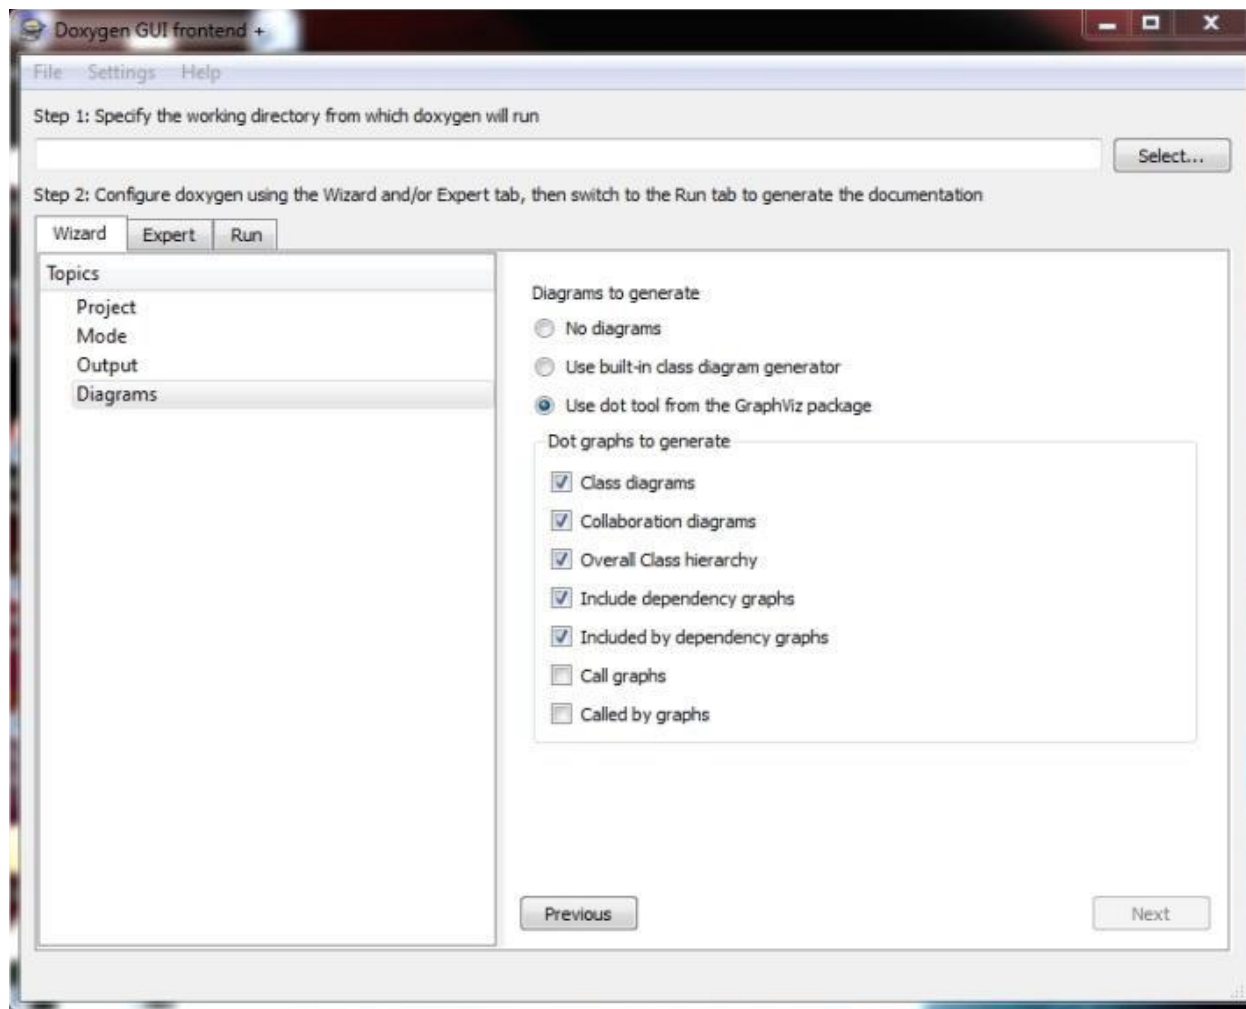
Doxygen GUI frontend +

File Settings Help

Step 1: Specify the working directory from which doxygen will run

Select...

Step 2: Configure doxygen using the Wizard and/or Expert tab, then switch to the Run tab to generate the documentation

Wizard Expert Run

Topics
Project
Mode
Output
Diagrams

Diagrams to generate
No diagrams
Use built-in class diagram generator
Use dot tool from the GraphViz package

Dot graphs to generate
Class diagrams
Collaboration diagrams
Overall Class hierarchy
Include dependency graphs
Included by dependency graphs
Call graphs
Called by graphs

Previous
Next